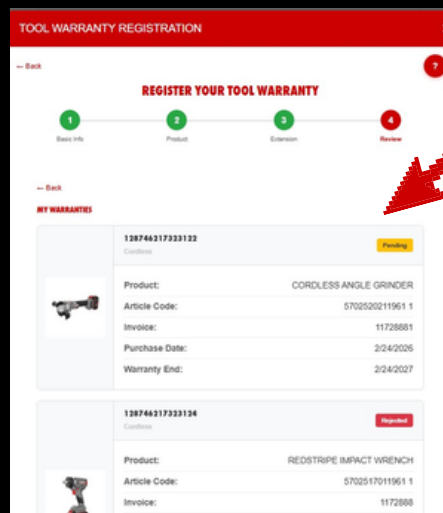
TOOL WARRANTY REGISTRATION

← Back

?

REGISTER YOUR TOOL WARRANTY

1
Basic Info

2
Product

3
Extension

4
Review

← Back

MY WARRANTIES

128746217323122
Cordless

Pending

| | |
|---|---|
| Product: | CORDLESS ANGLE GRINDER |
| Article Code: | 5702520211961 1 |
| Invoice: | 11728881 |
| Purchase Date: | 2/24/2026 |
| Warranty End: | 2/24/2027 |

128746217323124
Cordless

Rejected

| | |
|---|---|
| Product: | REDSTRIPE IMPACT WRENCH |
| Article Code: | 5702517011961 1 |
| Invoice: | 1172888 |